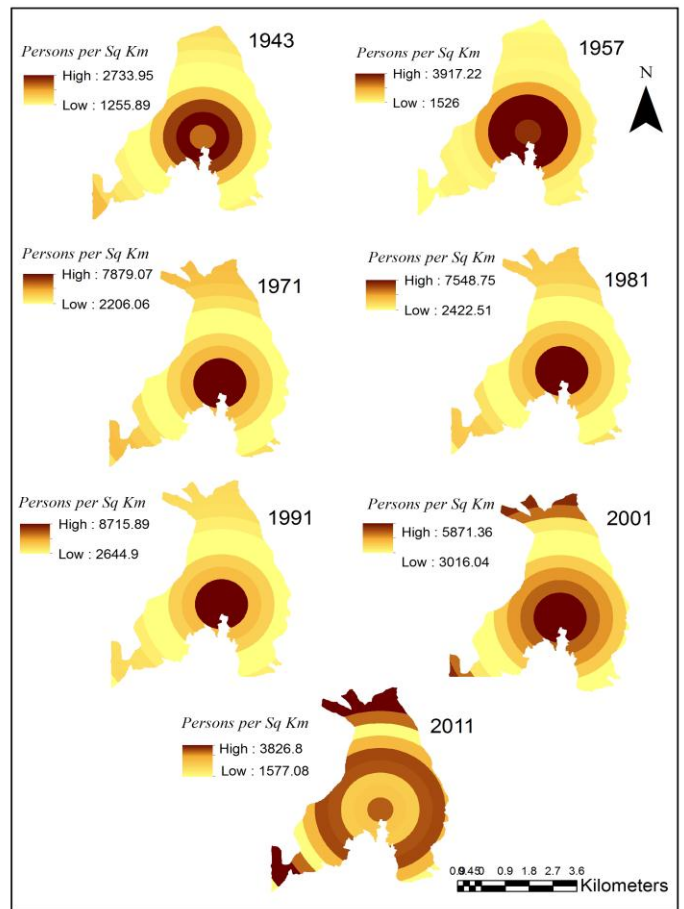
Persons per Sq Km
High : 2733.95
Low : 1255.89
1943

Persons per Sq Km
High : 3917.22
Low : 1526
1957

N

Persons per Sq Km
High : 7879.07
Low : 2206.06
1971

Persons per Sq Km
High : 7548.75
Low : 2422.51
1981

Persons per Sq Km
High : 8715.89
Low : 2644.9
1991

Persons per Sq Km
High : 5871.36
Low : 3016.04
2001

Persons per Sq Km
High : 3826.8
Low : 1577.08
2011

0 0.45 0.9 1.8 2.7 3.6
Kilometers